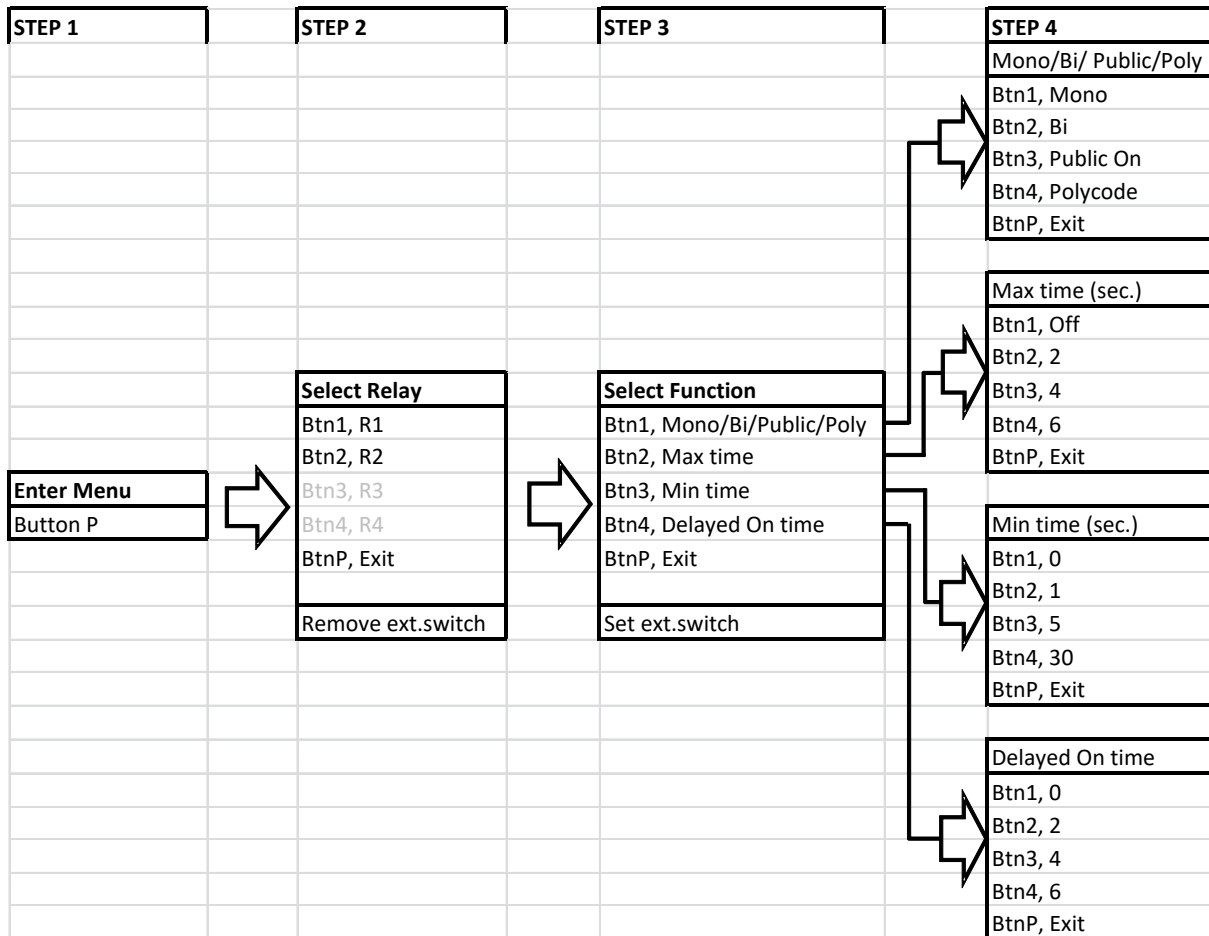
STEP 1

STEP 2

STEP 3

STEP 4

Mono/Bi/ Public/Poly
Btn1, Mono
Btn2, Bi
Btn3, Public On
Btn4, Polycode
BtnP, Exit

Max time (sec.)
Btn1, Off
Btn2, 2
Btn3, 4
Btn4, 6
BtnP, Exit

Select Relay
Btn1, R1
Btn2, R2
Btn3, R3
Btn4, R4
BtnP, Exit
Remove ext.switch

Select Function
Btn1, Mono/Bi/Public/Poly
Btn2, Max time
Btn3, Min time
Btn4, Delayed On time
BtnP, Exit
Set ext.switch

Enter Menu
Button P

Min time (sec.)
Btn1, 0
Btn2, 1
Btn3, 5
Btn4, 30
BtnP, Exit

Delayed On time
Btn1, 0
Btn2, 2
Btn3, 4
Btn4, 6
BtnP, Exit